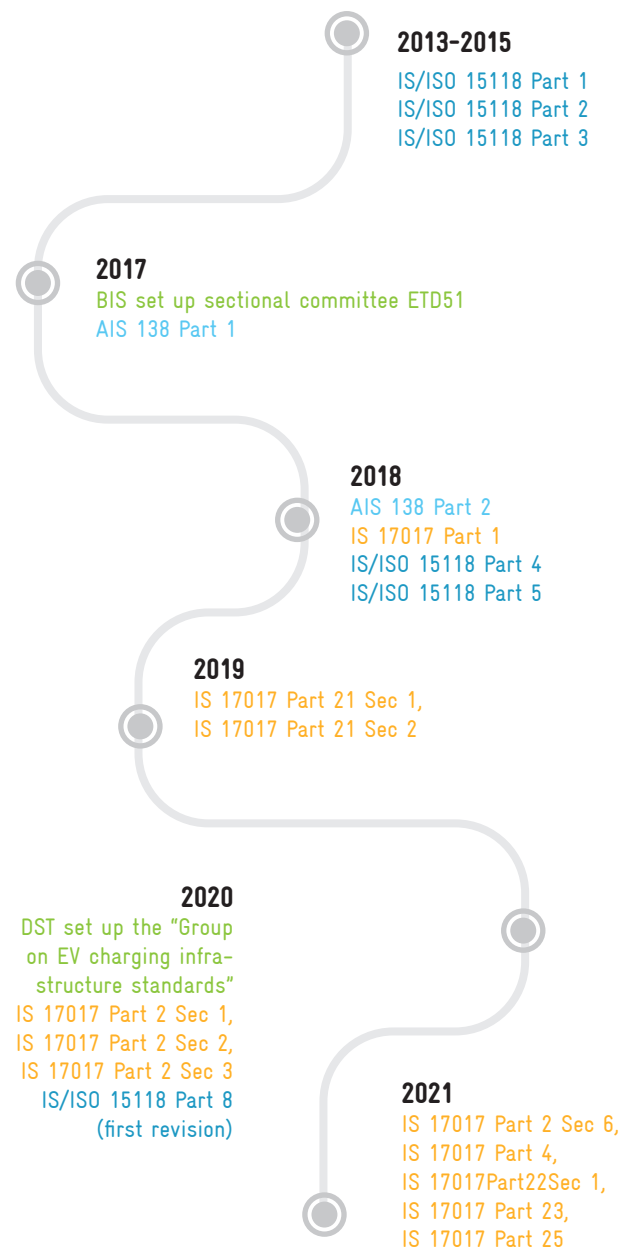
2013-2015
IS/ISO 15118 Part 1
IS/ISO 15118 Part 2
IS/ISO 15118 Part 3

2017
BIS set up sectional committee ETD51
AIS 138 Part 1

2018
AIS 138 Part 2
IS 17017 Part 1
IS/ISO 15118 Part 4
IS/ISO 15118 Part 5

2019
IS 17017 Part 21 Sec 1,
IS 17017 Part 21 Sec 2

2020
DST set up the "Group on EV charging infrastructure standards"
IS 17017 Part 2 Sec 1,
IS 17017 Part 2 Sec 2,
IS 17017 Part 2 Sec 3
IS/ISO 15118 Part 8 (first revision)

2021
IS 17017 Part 2 Sec 6,
IS 17017 Part 4,
IS 17017Part22Sec 1,
IS 17017 Part 23,
IS 17017 Part 25